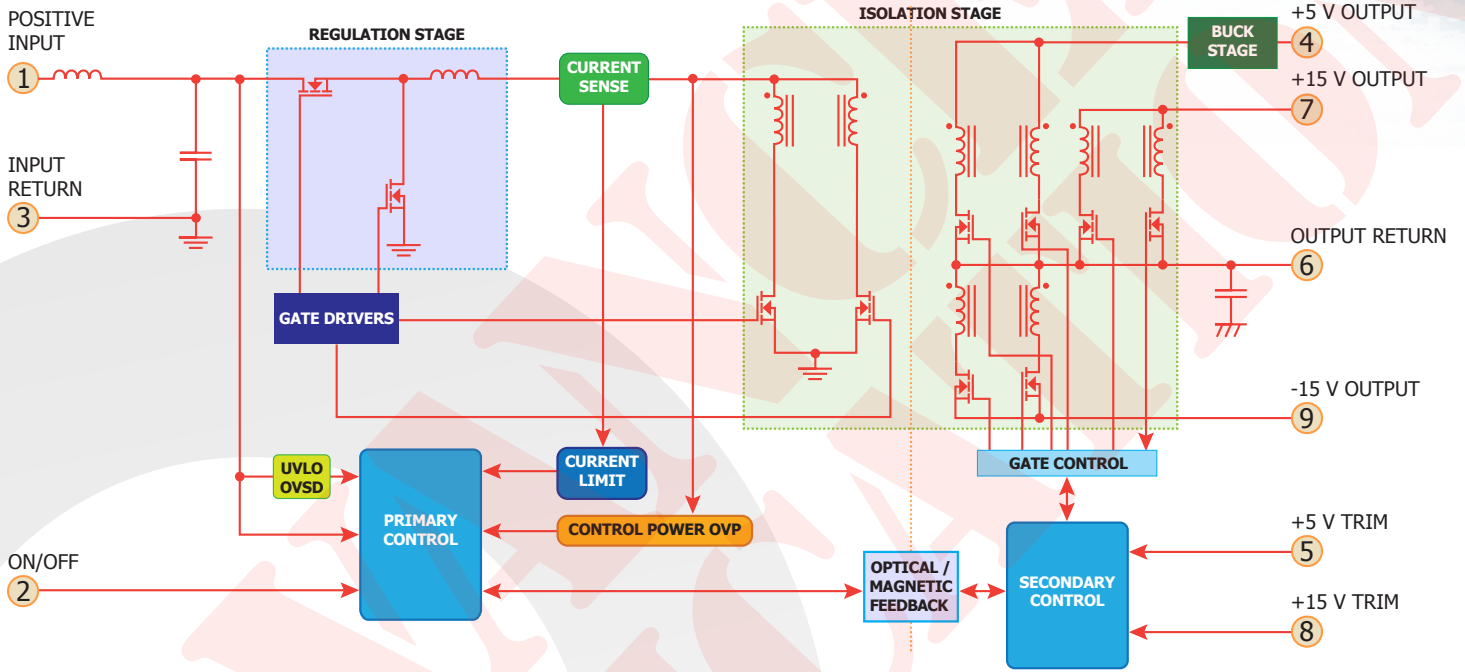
POSITIVE INPUT
1
INPUT RETURN
3
REGULATION STAGE
CURRENT SENSE
ISOLATION STAGE
BUCK STAGE
+5 V OUTPUT
4
+15 V OUTPUT
7
OUTPUT RETURN
6
-15 V OUTPUT
9
GATE DRIVERS
UVLO OVSD
PRIMARY CONTROL
CURRENT LIMIT
CONTROL POWER OVP
GATE CONTROL
ON/OFF
2
OPTICAL / MAGNETIC FEEDBACK
SECONDARY CONTROL
+5 V TRIM
5
+15 V TRIM
8